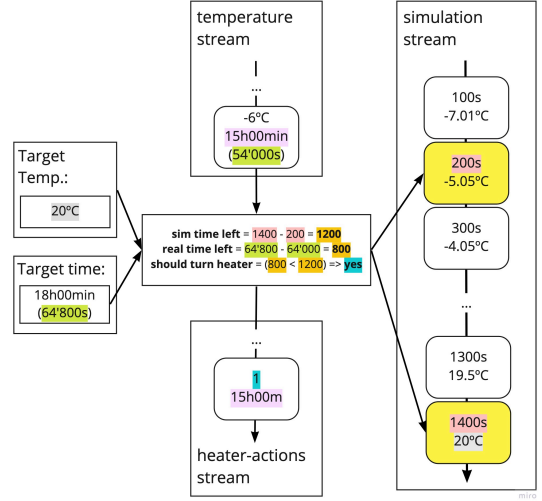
temperature stream

...

-6ºC
15h00min
(54'000s)

Target Temp.:

20ºC

Target time:

18h00min
(64'800s)

sim time left = 1400 - 200 = 1200
real time left = 64'800 - 64'000 = 800
should turn heater = (800 < 1200) => yes

...

1
15h00m

heater-actions stream

simulation stream

100s
-7.01ºC

200s
-5.05ºC

300s
-4.05ºC

...

1300s
19.5ºC

1400s
20ºC

miro